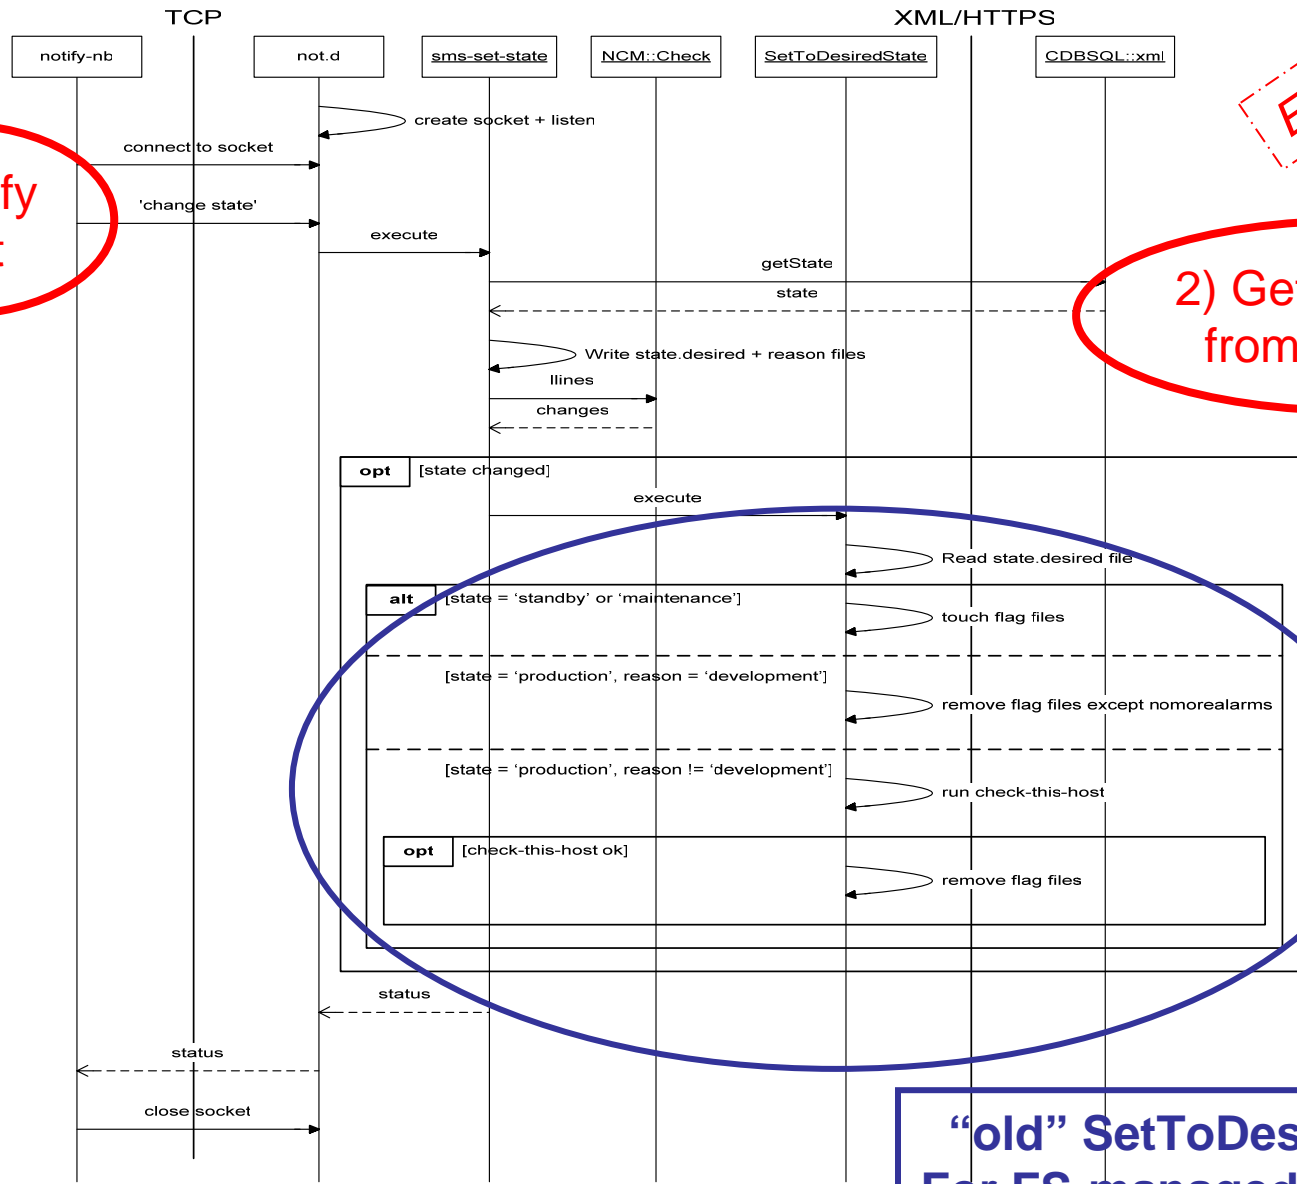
TCP

XML/HTTPS

notify-nb

not.d

sms-set-state

NCM::Check

SetToDesiredState

CDBSQL::xml

create socket + listen

connect to socket

fy

'change state'

execute

getState

state

2) Ge

from

Write state.desired + reason files

llines

changes

opt

[state changed]

execute

Read state.desired file

alt

[state = 'standby' or 'maintenance']

touch flag files

[state = 'production', reason = 'development']

remove flag files except nomorealarms

[state = 'production', reason != 'development']

run check-this-host

opt

[check-this-host ok]

remove flag files

status

status

close socket

"old" SetToDes

For FS managed